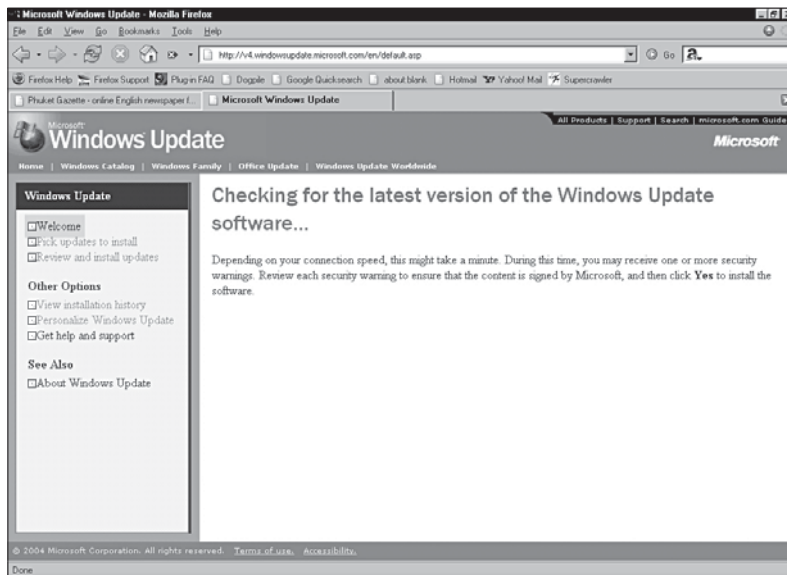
Microsoft Windows Update - Mozilla Firefox

File Edit View Go Bookmarks Tools Help

http://v4.windowsupdate.microsoft.com/en/default.asp

Go

Firefox Help Firefox Support Plug-in FAQ Dogpile Google Quicksearch about:blank Hotmail Yahoo! Mail Supercrawler

Phuket Gazette - online English newspaper f... Microsoft Windows Update

Microsoft Windows Update

All Products | Support | Search | microsoft.com Guide

Microsoft

Home | Windows Catalog | Windows Family | Office Update | Windows Update Worldwide

Windows Update

Welcome
Pick updates to install
Review and install updates

Other Options
View installation history
Personalize Windows Update
Get help and support

See Also
About Windows Update

Checking for the latest version of the Windows Update software...

Depending on your connection speed, this might take a minute. During this time, you may receive one or more security warnings. Review each security warning to ensure that the content is signed by Microsoft, and then click **Yes** to install the software.

© 2004 Microsoft Corporation. All rights reserved. Terms of use. Accessibility.

Done